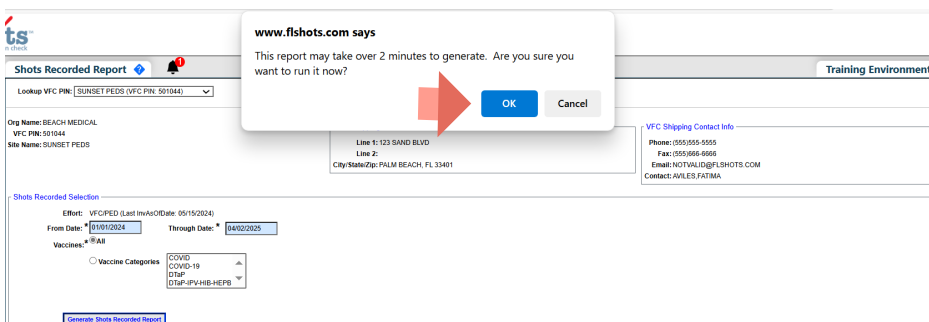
ts
n check

Shots Recorded Report

1

Training Environment

Lookup VFC PIN: SUNSET PEDS (VFC PIN: 501044)

www.flshots.com says

This report may take over 2 minutes to generate. Are you sure you want to run it now?

OK

Cancel

Org Name: BEACH MEDICAL
VFC PIN: 501044
Site Name: SUNSET PEDS

Line 1: 123 SAND BLVD
Line 2:
City/State/Zip: PALM BEACH, FL 33401

VFC Shipping Contact Info
Phone: (555)555-5555
Fax: (555)666-6666
Email: NOTVALID@FLSHOTS.COM
Contact: AVILES,FATIMA

Shots Recorded Selection
Effort: VFC/PED (Last InvAsOfDate: 05/15/2024)
From Date: * 01/01/2024
Through Date: * 04/02/2025
Vaccines:* All
Vaccine Categories
COVID
COVID-19
DTaP
DTaP-IPV-HIB-HEPB

Generate Shots Recorded Report